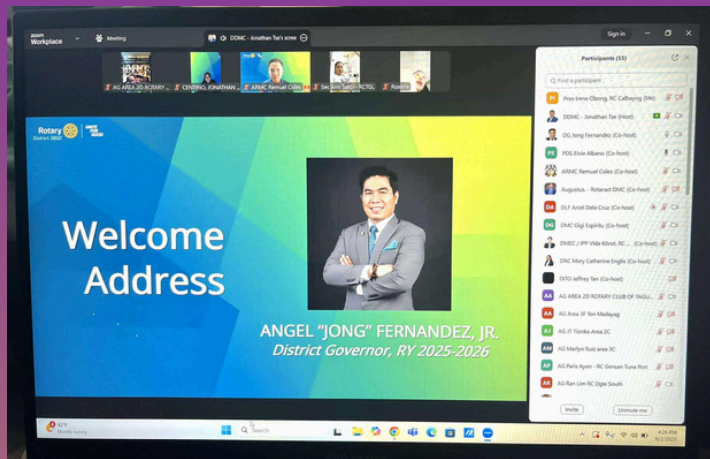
zoom Workplace

Meeting

DDMC - Jonathan Tse's scree

Sign in

AG AREA 2D ROTARY ...

CENTINO, JONATHAN ...

ARMC Remuel Coles

Sec Joni Saldo - RCTGL

Rotary District 3860

Welcome Address

ANGEL "JONG" FERNANDEZ, JR.

District Governor, RY 2025-2026

Participants (55)

Find a participant

Pres Irene Obong, RC Calbayog (Me)

DDMC - Jonathan Tse (Host)

DG Jong Fernandez (Co-host)

PDS Elvie Albano (Co-host)

ARMC Remuel Coles (Co-host)

Augustus - Rotaract DMC (Co-host)

DLF Ansel Dela Cruz (Co-host)

DMC Gigi Espiritu (Co-host)

DVEC / IPP Vida Klimt, RC ... (Co-host)

DRC Mary Catherine Englis (Co-host)

DITO Jeffrey Tan (Co-host)

AG AREA 2D ROTARY CLUB OF TAGU...

AG Area 3F Ton Madayag

AG JT Tiamko Area 2C

AG Marlyn Ruiz area 3C

AG Paris Ayon - RC Gensan Tuna Port

AG Ran Lim RC Digos South

Invite

Unmute me

92°F Mostly sunny

Search

4:26 PM 6/1/2025